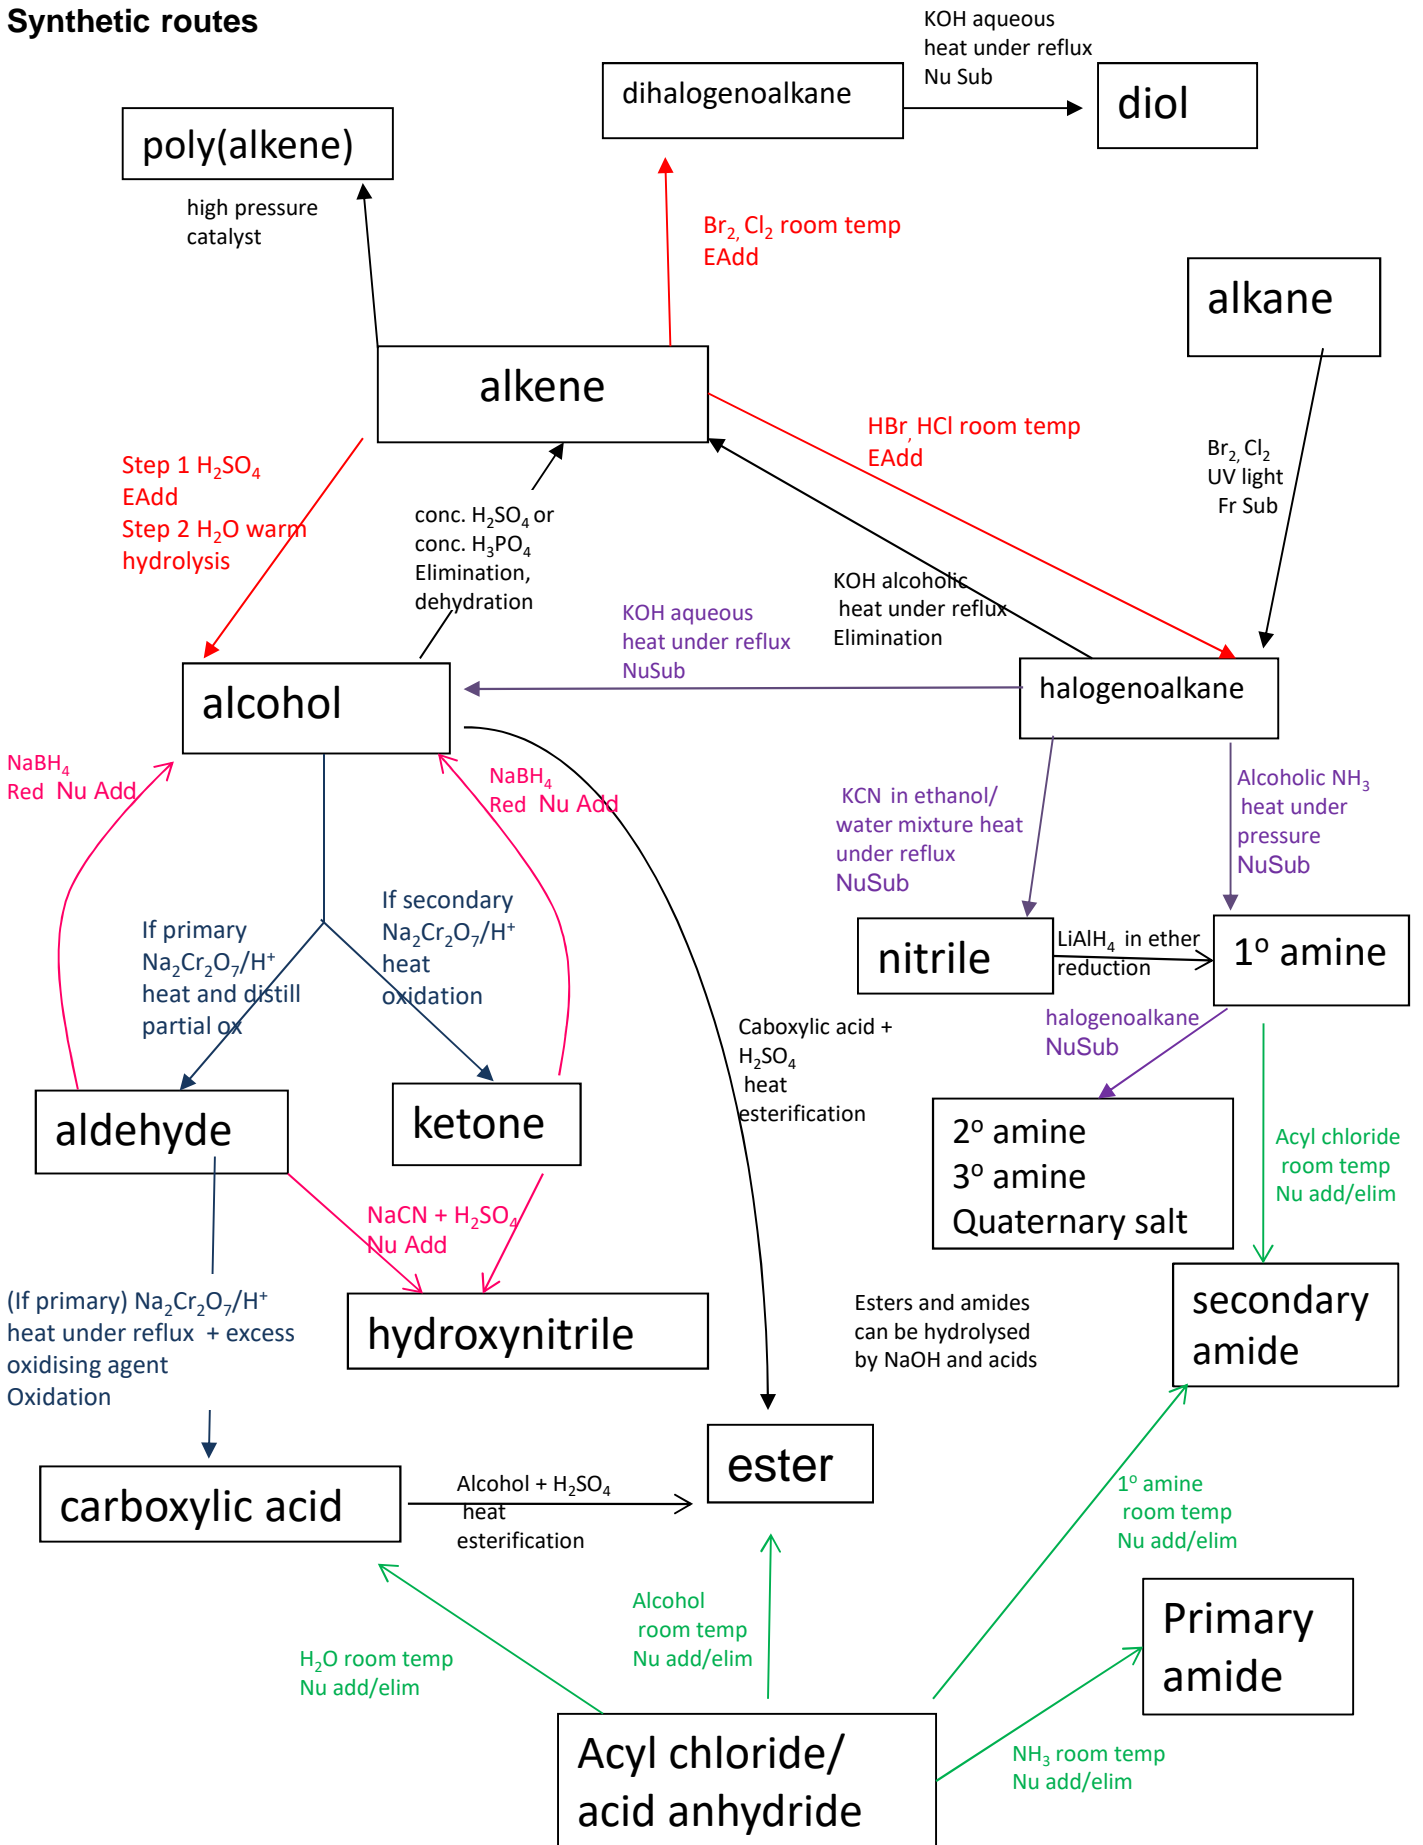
Synthetic routes

KOH aqueous
heat under reflux
Nu Sub

dihalogenoalkane

diol

poly(alkene)

high pressure
catalyst

$Br_2$, $Cl_2$ room temp
EAdd

alkane

alkene

HBr, HCl room temp
EAdd

$Br_2$, $Cl_2$
UV light
Fr Sub

Step 1 $H_2SO_4$
EAdd
Step 2 $H_2O$ warm
hydrolysis

conc. $H_2SO_4$ or
conc. $H_3PO_4$
Elimination,
dehydration

KOH alcoholic
heat under reflux
Elimination

KOH aqueous
heat under reflux
NuSub

alcohol

halogenoalkane

$NaBH_4$
Red Nu Add

$NaBH_4$
Red Nu Add

KCN in ethanol/
water mixture heat
under reflux
NuSub

Alcoholic $NH_3$
heat under
pressure
NuSub

If primary
$Na_2Cr_2O_7/H^+$
heat and distill
partial ox

If secondary
$Na_2Cr_2O_7/H^+$
heat
oxidation

nitrile

$LiAlH_4$ in ether
reduction

1° amine

Caboxylic acid +
$H_2SO_4$
heat
esterification

halogenoalkane
NuSub

aldehyde

ketone

2° amine
3° amine
Quaternary salt

Acyl chloride
room temp
Nu add/elim

NaCN + $H_2SO_4$
Nu Add

(If primary) $Na_2Cr_2O_7/H^+$
heat under reflux + excess
oxidising agent
Oxidation

hydroxynitrile

Esters and amides
can be hydrolysed
by NaOH and acids

secondary
amide

ester

carboxylic acid

Alcohol + $H_2SO_4$
heat
esterification

1° amine
room temp
Nu add/elim

Alcohol
room temp
Nu add/elim

Primary
amide

$H_2O$ room temp
Nu add/elim

$NH_3$ room temp
Nu add/elim

Acyl chloride/
acid anhydride